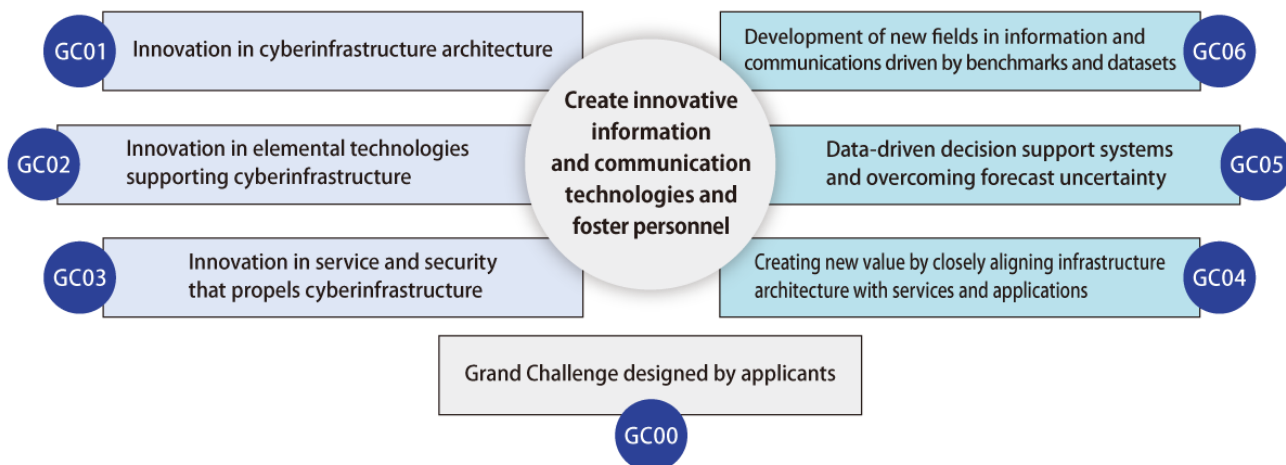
GC01 Innovation in cyberinfrastructure architecture

Development of new fields in information and communications driven by benchmarks and datasets GC06

Create innovative information and communication technologies and foster personnel

GC02 Innovation in elemental technologies supporting cyberinfrastructure

Data-driven decision support systems and overcoming forecast uncertainty GC05

GC03 Innovation in service and security that propels cyberinfrastructure

Creating new value by closely aligning infrastructure architecture with services and applications GC04

Grand Challenge designed by applicants

GC00